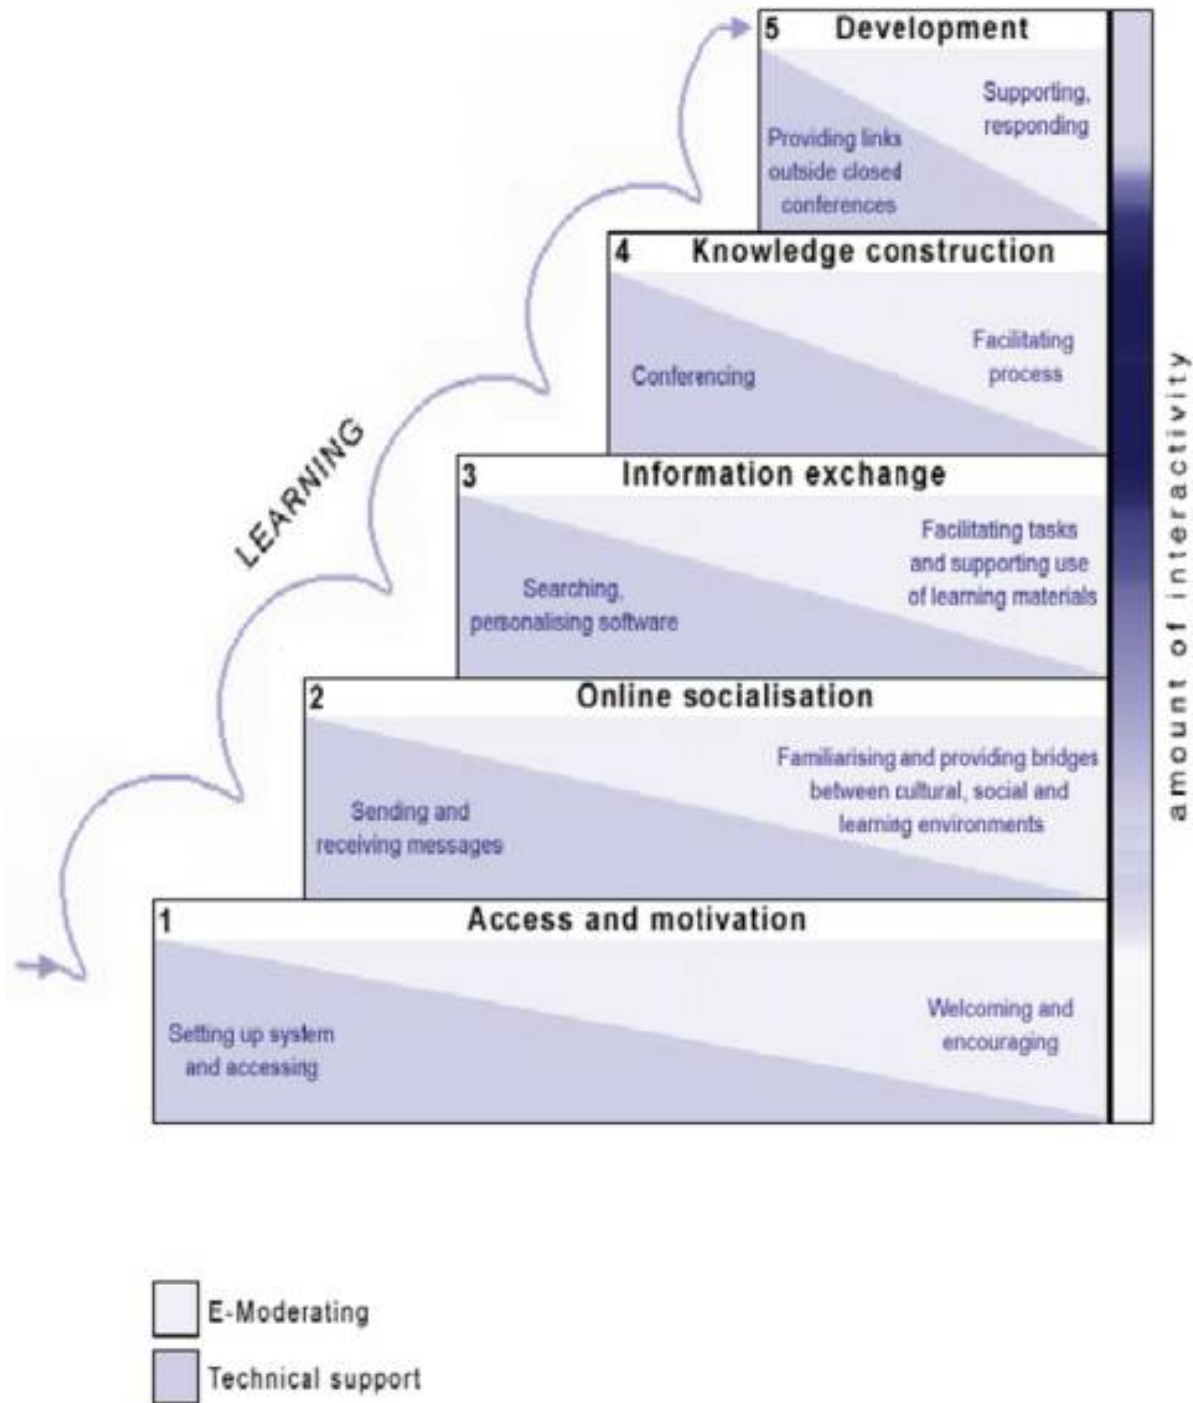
5 Development

Providing links outside closed conferences

Supporting, responding

4 Knowledge construction

Conferencing

Facilitating process

3 Information exchange

Searching, personalising software

Facilitating tasks and supporting use of learning materials

2 Online socialisation

Sending and receiving messages

Familiarising and providing bridges between cultural, social and learning environments

1 Access and motivation

Setting up system and accessing

Welcoming and encouraging

LEARNING

amount of interactivity

E-Moderating

Technical support